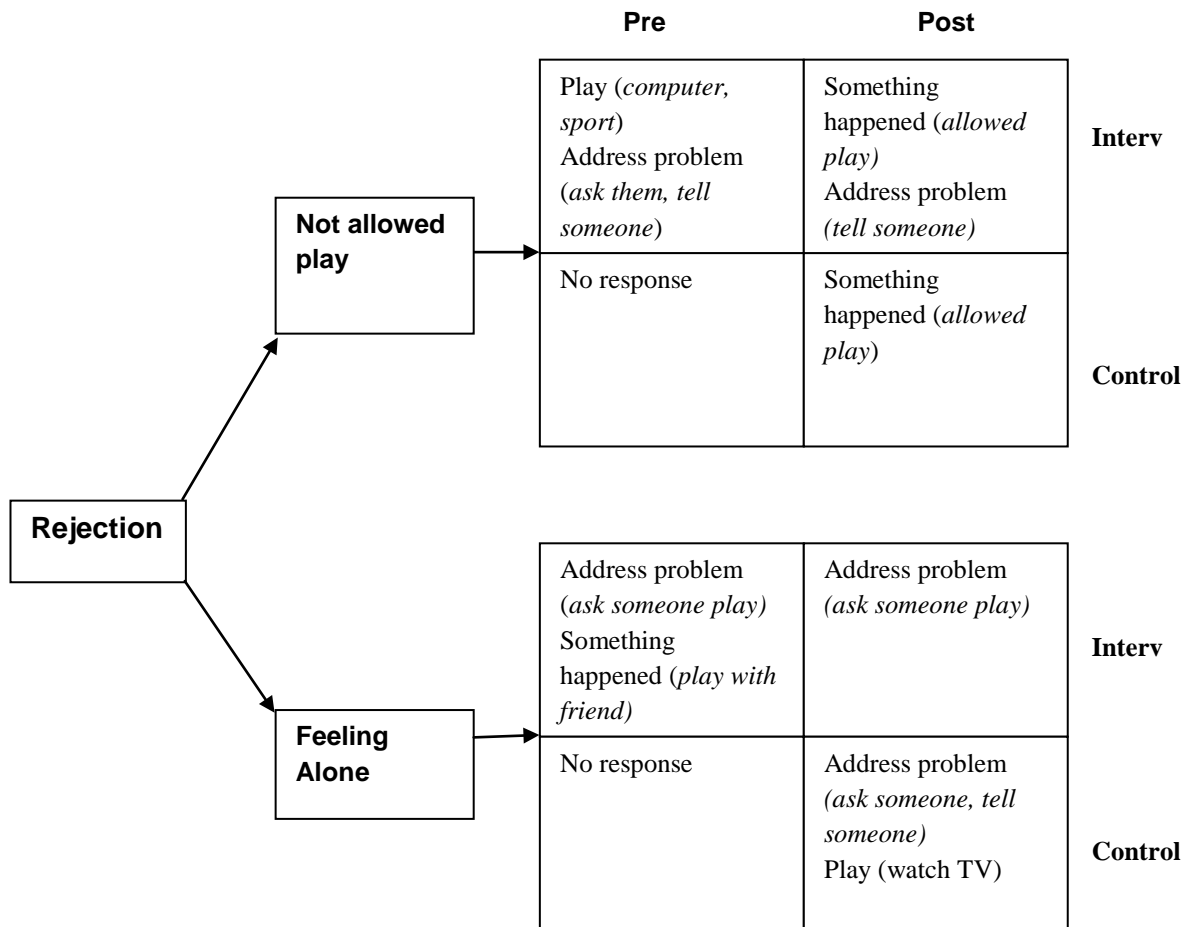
Rejection

Not allowed play

| | Pre | Post | |
|---|---|---|---|
| | Play (*computer, sport*) Address problem (*ask them, tell someone*) | Something happened (*allowed play)* Address problem *(tell someone)* | **Interv** |
| | No response | Something happened (*allowed play*) | **Control** |

Feeling Alone

| | Pre | Post | |
|---|---|---|---|
| | Address problem (*ask someone play)* Something happened (*play with friend)* | Address problem *(ask someone play)* | **Interv** |
| | No response | Address problem *(ask someone, tell someone)* Play (watch TV) | **Control** |